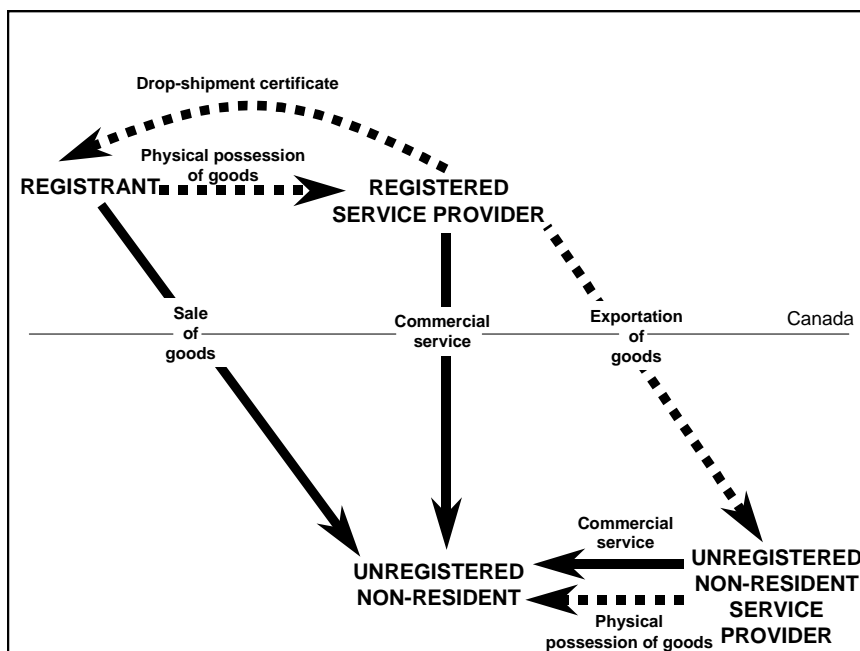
Drop-shipment certificate

Physical possession of goods

REGISTRANT

REGISTERED SERVICE PROVIDER

Sale of goods

Commercial service

Exportation of goods

Canada

Commercial service

UNREGISTERED NON-RESIDENT

UNREGISTERED NON-RESIDENT SERVICE PROVIDER

Physical possession of goods